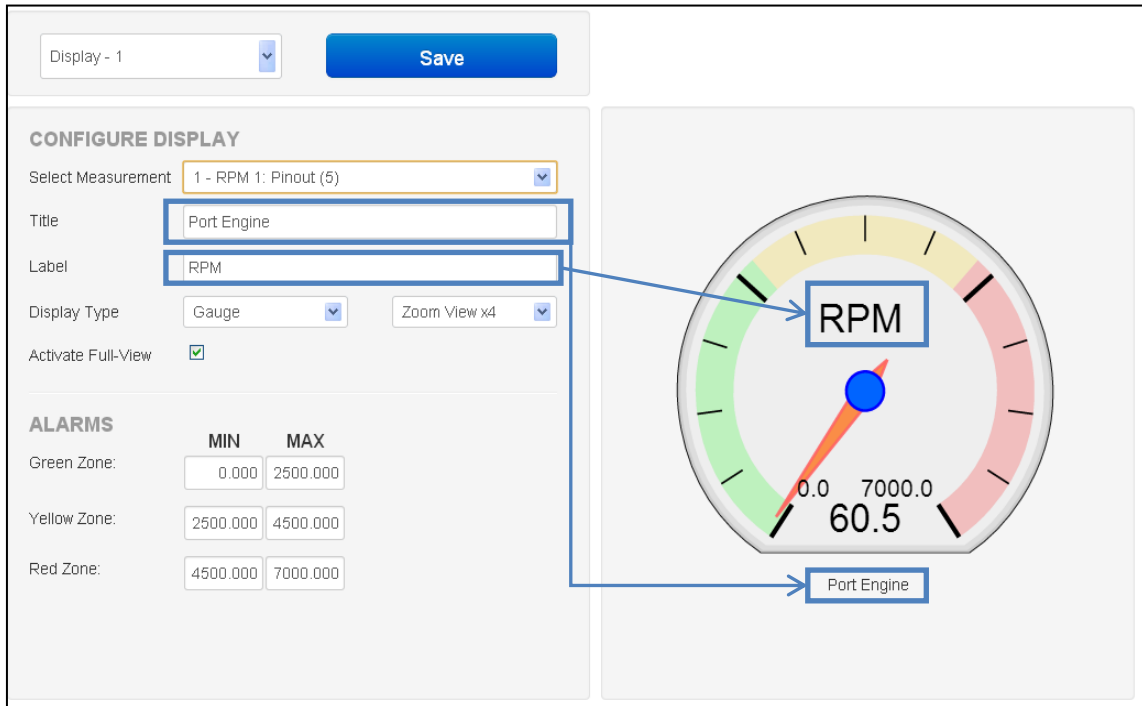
Display - 1

Save

CONFIGURE DISPLAY

Select Measurement 1 - RPM 1: Pinout (5)

Title Port Engine

Label RPM

Display Type Gauge Zoom View x4

Activate Full-View

ALARMS

| | MIN | MAX |
|---|---|---|
| Green Zone: | 0.000 | 2500.000 |
| Yellow Zone: | 2500.000 | 4500.000 |
| Red Zone: | 4500.000 | 7000.000 |

RPM

0.0 7000.0

60.5

Port Engine